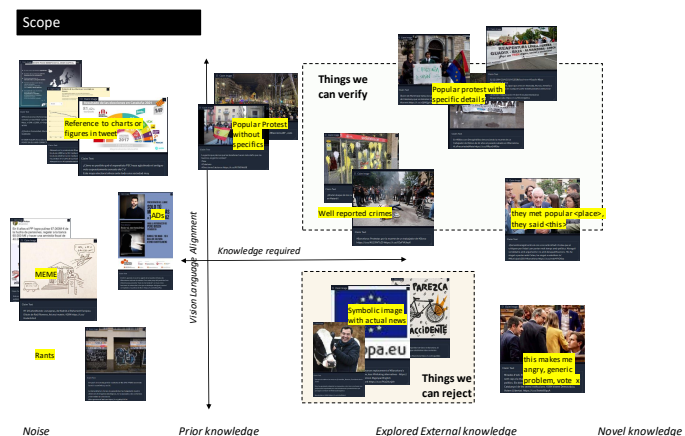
Scope

Reference to charts or figures in tweet

ADs

MEME

Rants

Popular Protest without specifics

Things we can verify

Popular protest with specific details

Well reported crimes

they met popular <place>, they said <this>

Knowledge required

Vision Language Alignment

Symbolic image with actual news

Things we can reject

this makes me angry, generic problem, vote x

Noise

Prior knowledge

Explored External knowledge

Novel knowledge